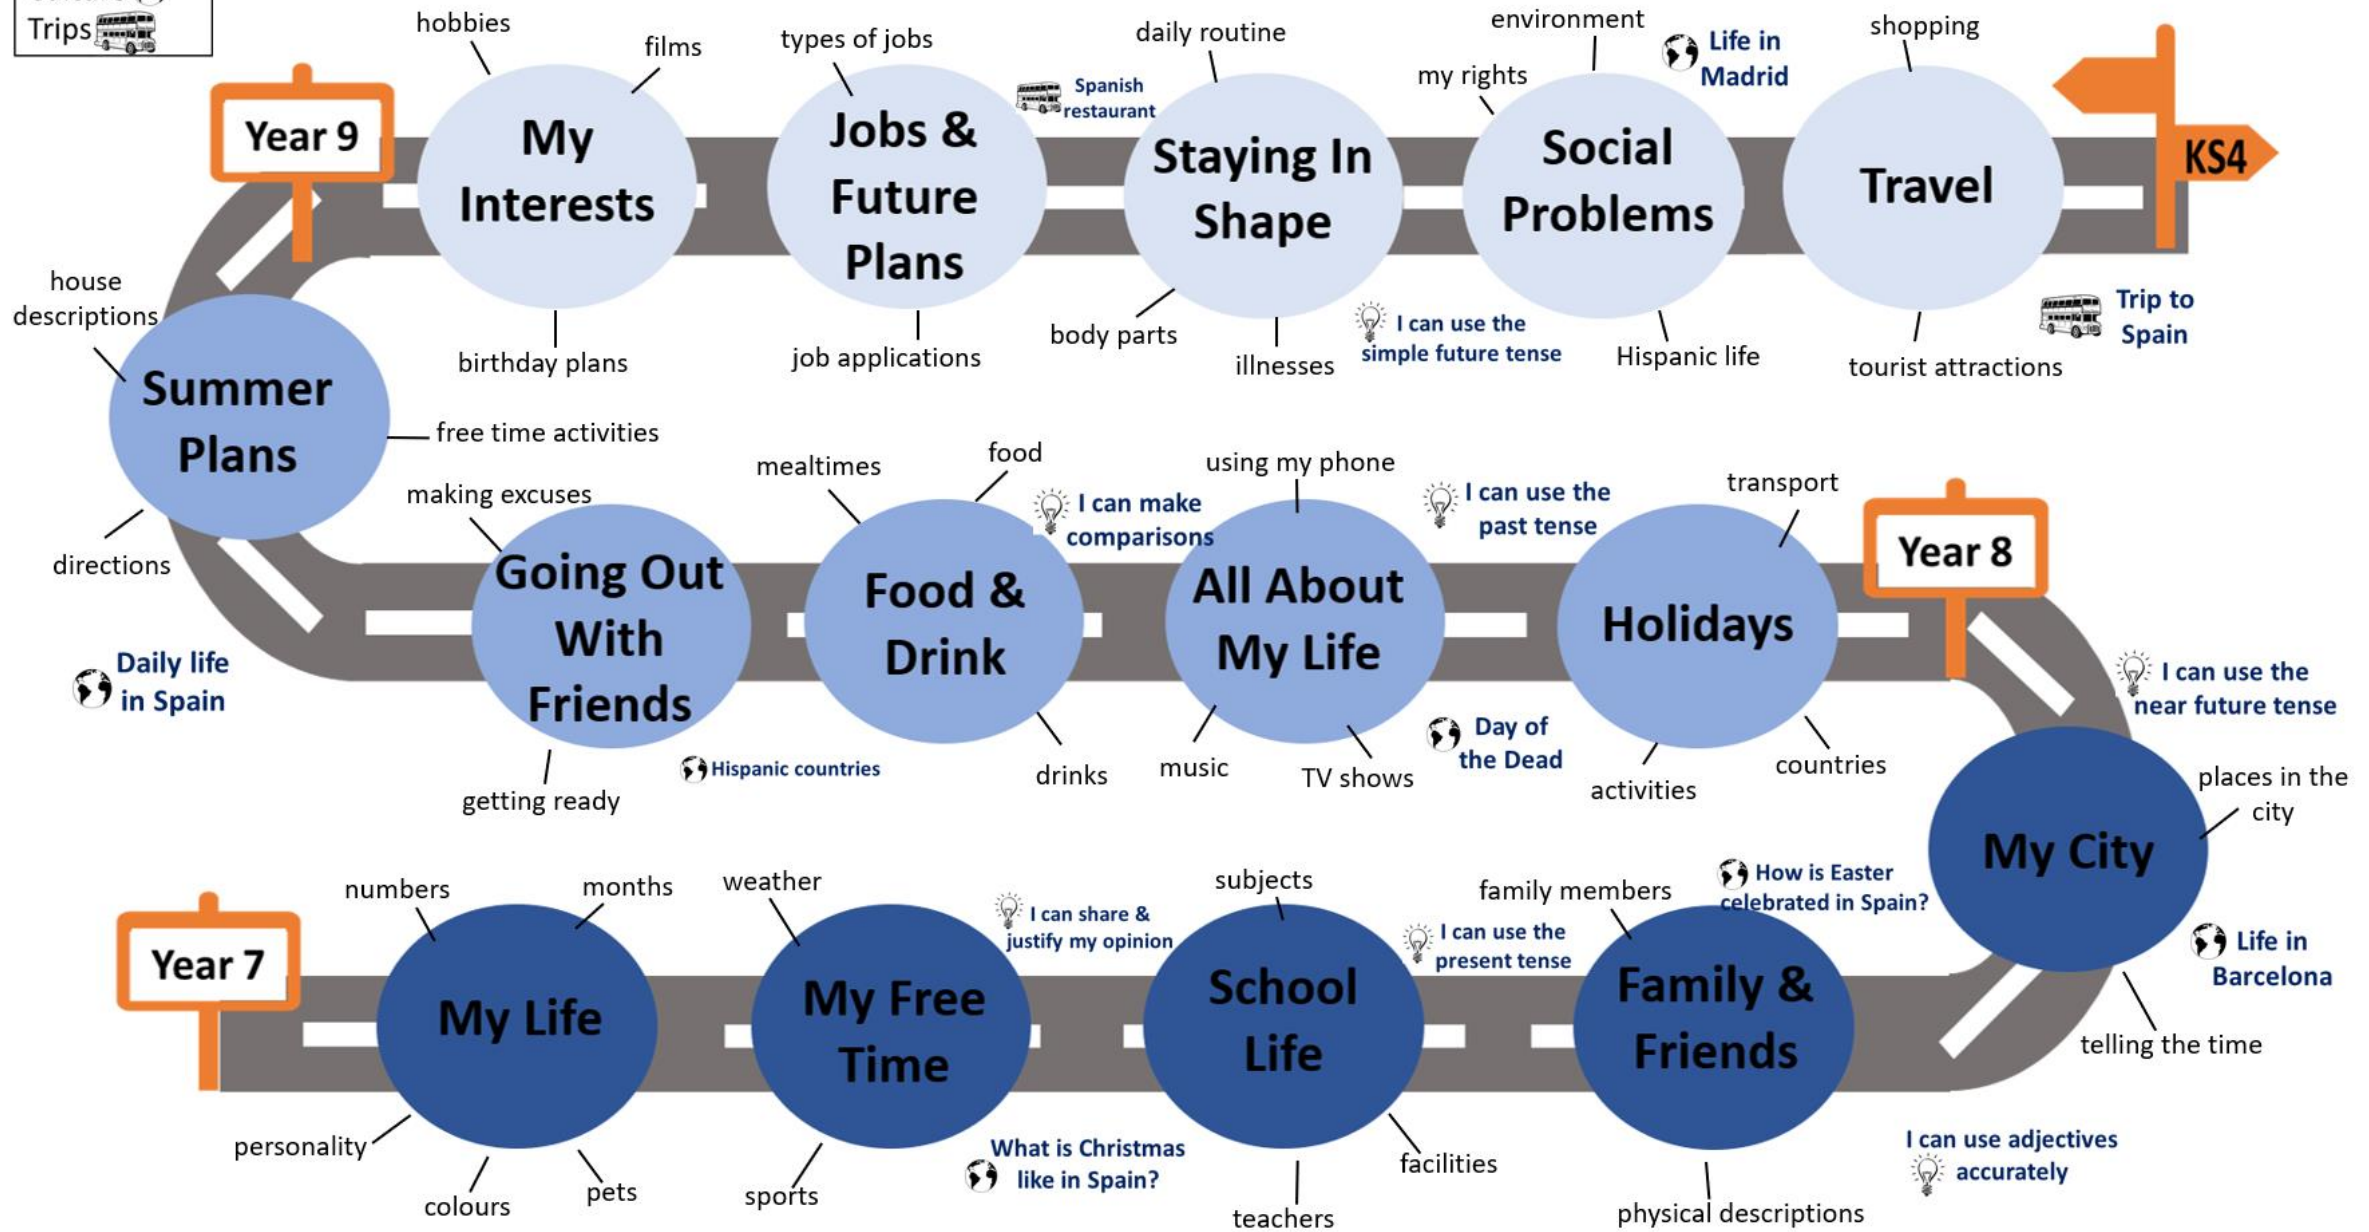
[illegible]
Trips

Year 9

hobbies
films
My Interests
birthday plans

types of jobs
Jobs & Future Plans
job applications

Spanish restaurant

daily routine
Staying In Shape
body parts
illnesses

I can use the simple future tense

my rights
environment
Social Problems
Hispanic life

Life in Madrid

shopping
Travel
tourist attractions

Trip to Spain

KS4

house descriptions
Summer Plans
free time activities
directions

Daily life in Spain

making excuses
Going Out With Friends
getting ready

Hispanic countries

mealtimes
food
Food & Drink
drinks

I can make comparisons

using my phone
All About My Life
music
TV shows

I can use the past tense

Day of the Dead

transport
Holidays
activities
countries

Year 8

I can use the near future tense

places in the city
My City
telling the time

Life in Barcelona

Year 7

numbers
months
My Life
personality
colours
pets

weather
My Free Time
sports

What is Christmas like in Spain?

I can share & justify my opinion

subjects
School Life
teachers
facilities

I can use the present tense

family members
Family & Friends
physical descriptions

How is Easter celebrated in Spain?

I can use adjectives accurately